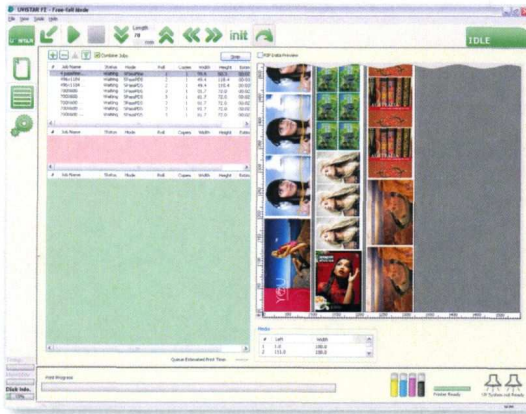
UNISTAR F2 - Free-fall Mode

File Jobs Tools Help

Length

init

IDLE

Combine Jobs

Zoom

PDF Enable Preview

| # | Job Name | Status | Mode | Roll | Copies | Width | Height |
|---|---|---|---|---|---|---|---|
| 1 | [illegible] | Waiting | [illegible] | 2 | 1 | 99.6 | 98.5 |
| 2 | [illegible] | Waiting | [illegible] | 2 | 1 | 99.6 | 118.4 |
| 3 | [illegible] | Waiting | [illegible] | 2 | 1 | 99.6 | 118.4 |
| 4 | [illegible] | Waiting | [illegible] | 2 | 1 | 91.7 | 72.0 |
| 5 | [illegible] | Waiting | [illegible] | 2 | 1 | 91.7 | 72.0 |
| 6 | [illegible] | Waiting | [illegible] | 2 | 1 | 91.7 | 72.0 |
| 7 | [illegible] | Waiting | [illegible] | 2 | 1 | 91.7 | 72.0 |
| 8 | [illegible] | Waiting | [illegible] | 2 | 1 | 91.7 | 72.0 |

| # | Job Name | Status | Mode | Roll | Copies | Width | Height |
|---|---|---|---|---|---|---|---|

| # | Job Name | Status | Mode | Roll | Copies | Width | Height |
|---|---|---|---|---|---|---|---|

Media

| # | Left | Width |
|---|---|---|
| 1 | 1.0 | 150.0 |
| 2 | 151.0 | 150.0 |

Queue Estimated Print Time:

Disk Info.

Print Progress

Printer Ready

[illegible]